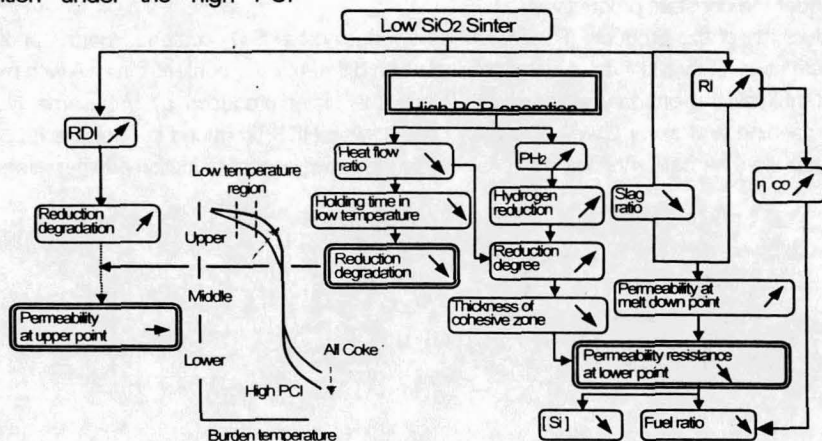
ation under the high PCI

Low $SiO_2$ Sinter

High PCR operation

RDI ↗

RI ↗

Heat flow ratio ↘

$PH_2$ ↗

Low temperature region

Holding time in low temperature ↘

Hydrogen reduction ↘

Slag ratio ↘

η ∞ ↗

Reduction degradation ↗

Upper

Reduction degradation ↘

Reduction degree ↘

Middle

Permeability at upper point →

Thickness of cohesive zone ↘

Permeability at melt down point ↗

Lower

All Coke

Permeability resistance at lower point ↘

High PCI

[Si] ↘

Fuel ratio ↘

Burden temperature